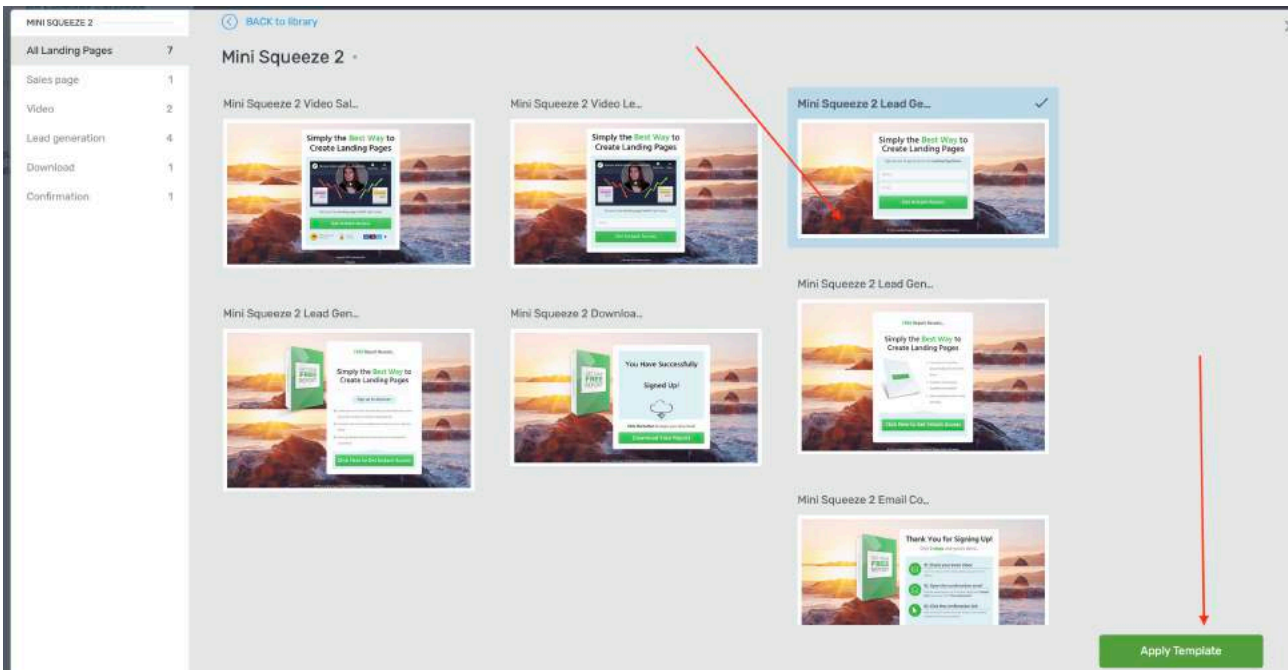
MINI SQUEEZE 2

All Landing Pages 7
Sales page 1
Video 2
Lead generation 4
Download 1
Confirmation 1

BACK to library

Mini Squeeze 2

Mini Squeeze 2 Video Sal...

Simply the Best Way to Create Landing Pages

Get Instant Access

Mini Squeeze 2 Video Le...

Simply the Best Way to Create Landing Pages

Get Instant Access

Mini Squeeze 2 Lead Ge...

Simply the Best Way to Create Landing Pages

Get Instant Access

Mini Squeeze 2 Lead Gen...

Simply the Best Way to Create Landing Pages

Click Here to Get Instant Access

Mini Squeeze 2 Downloa...

You Have Successfully Signed Up!

Download Your Report

Mini Squeeze 2 Lead Gen...

Simply the Best Way to Create Landing Pages

Click Here to Get Instant Access

Mini Squeeze 2 Email Co...

Thank You for Signing Up!

Apply Template